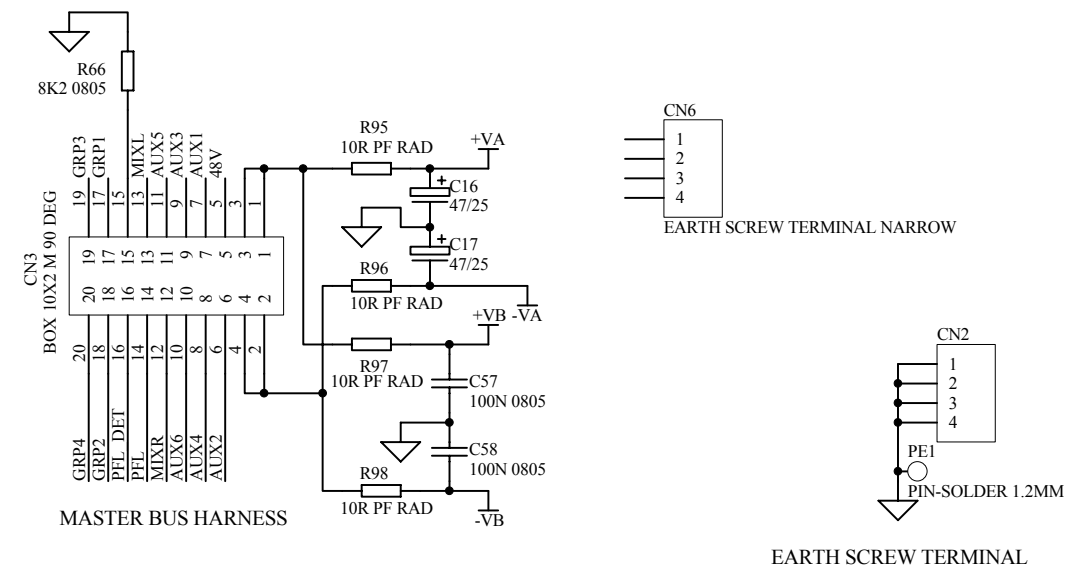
R66
8K2 0805

19 GRP3
17 GRP1
15
13 MIXL
11 AUX5
9 AUX3
7 AUX1
5 48V
3
1

CN3
BOX 10X2 M 90 DEG

19 17 15 13 11 9 7 5 3 1
20 18 16 14 12 10 8 6 4 2

20
18
16
14
12
10
8
6
4
2

GRP4
GRP2
PFL DET
PFL
MIXR
AUX6
AUX4
AUX2

MASTER BUS HARNESS

R95
10R PF RAD
+VA
C16
47/25
C17
47/25
R96
10R PF RAD
-VA
+VB
R97
10R PF RAD
C57
100N 0805
C58
100N 0805
R98
10R PF RAD
-VB

CN6
1
2
3
4
EARTH SCREW TERMINAL NARROW

CN2
1
2
3
4
PE1
PIN-SOLDER 1.2MM

EARTH SCREW TERMINAL